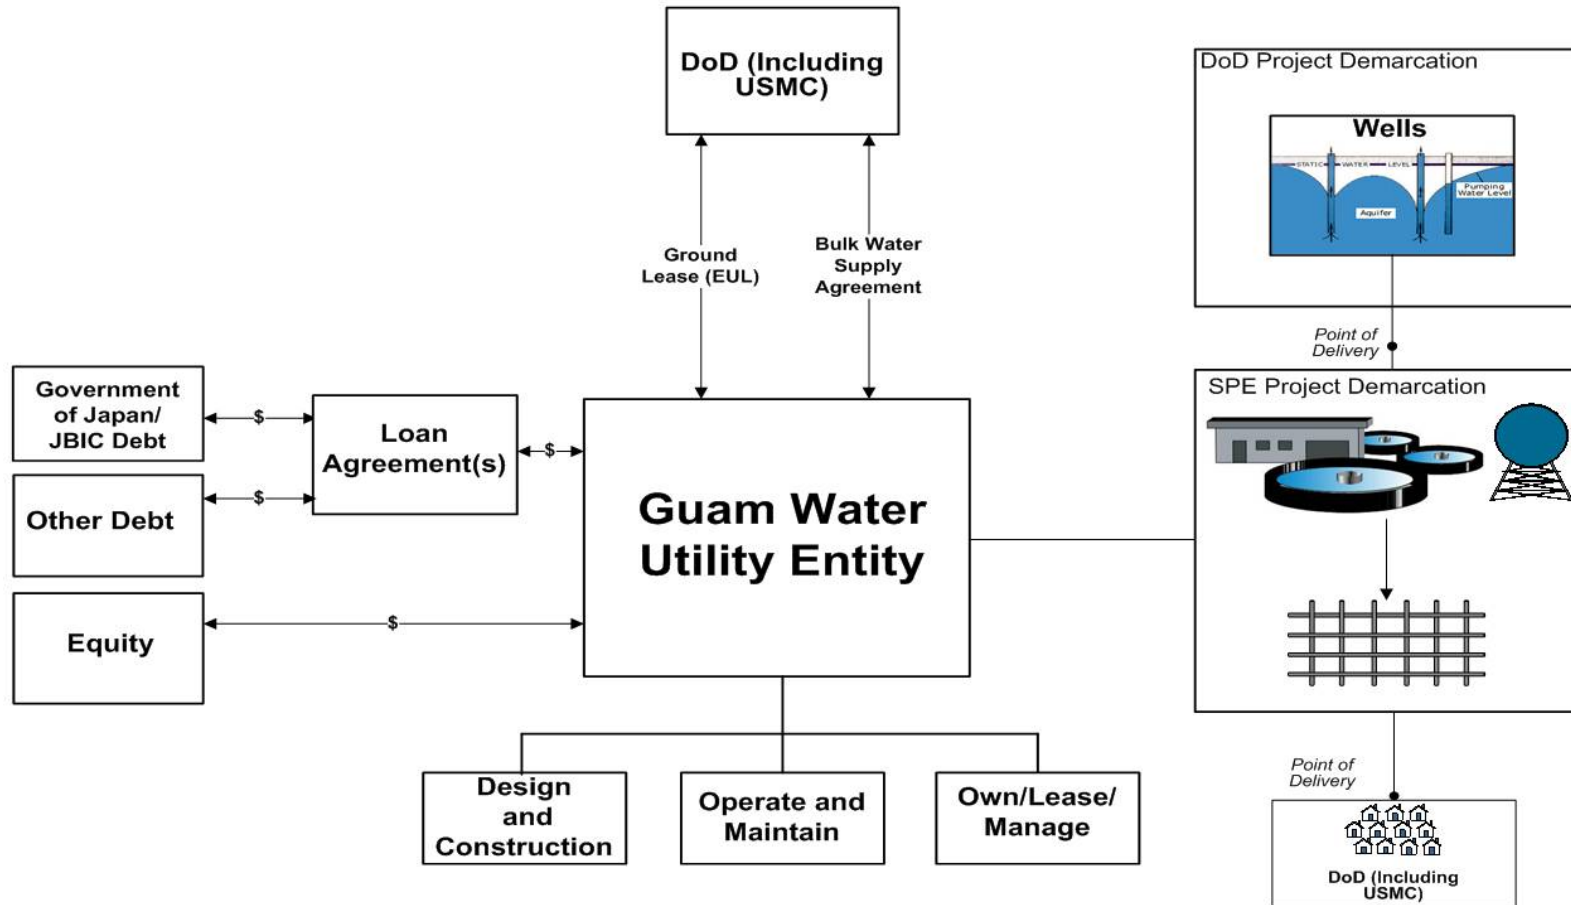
DoD (Including USMC)

Ground Lease (EUL)

Bulk Water Supply Agreement

DoD Project Demarcation

Wells

STATIC WATER LEVEL

Pumping Water Level

Aquifer

Point of Delivery

SPE Project Demarcation

Government of Japan/ JBIC Debt

$

Loan Agreement(s)

$

Other Debt

$

Guam Water Utility Entity

Equity

$

Design and Construction

Operate and Maintain

Own/Lease/ Manage

Point of Delivery

DoD (Including USMC)